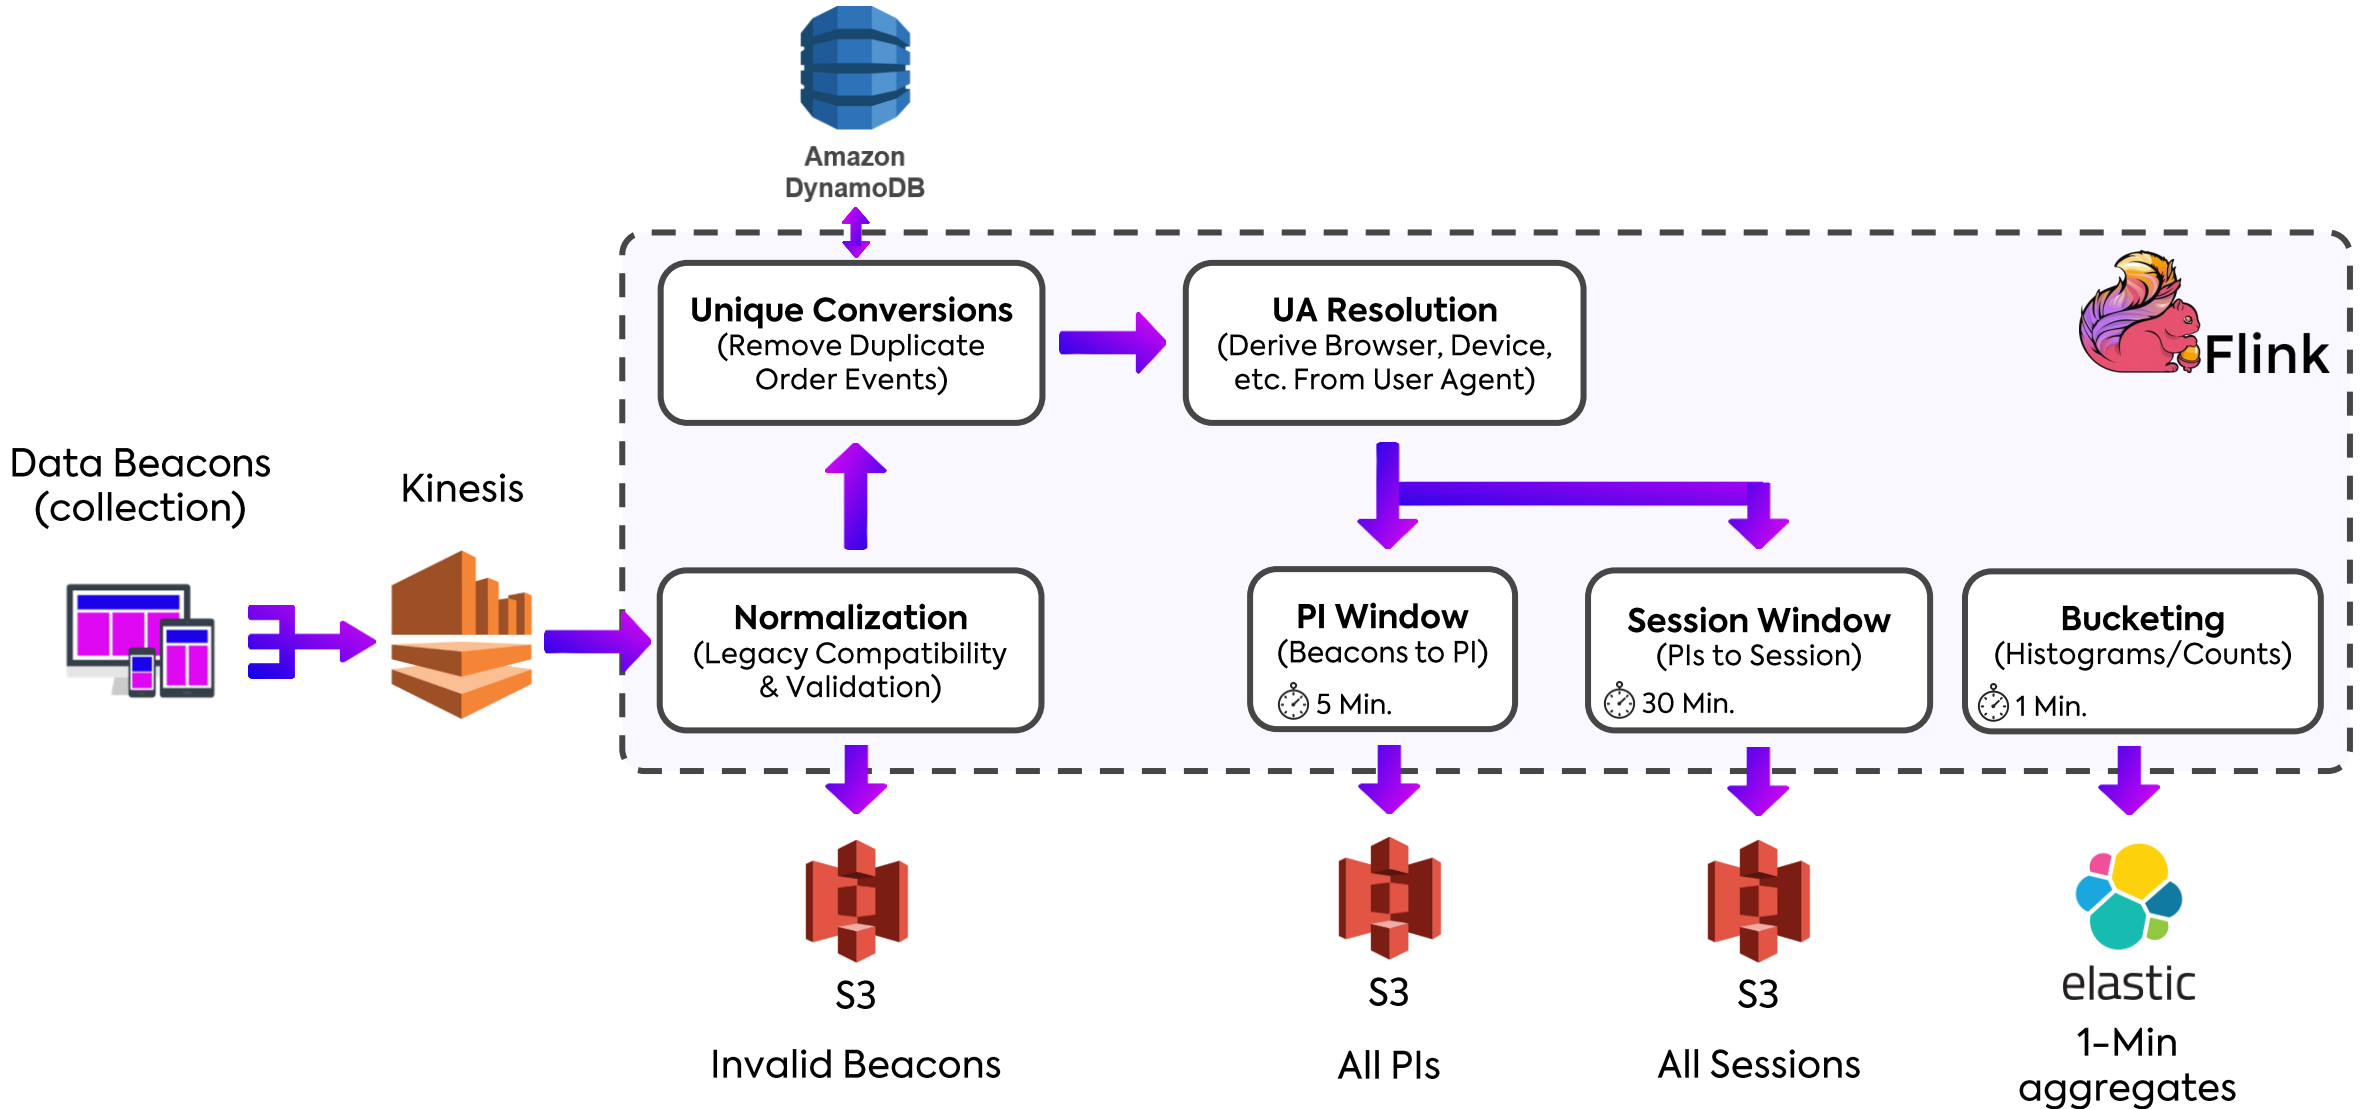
Amazon DynamoDB

Data Beacons (collection)

Kinesis

Unique Conversions
(Remove Duplicate Order Events)

UA Resolution
(Derive Browser, Device, etc. From User Agent)

Flink

Normalization
(Legacy Compatibility & Validation)

PI Window
(Beacons to PI)
5 Min.

Session Window
(PIs to Session)
30 Min.

Bucketing
(Histograms/Counts)
1 Min.

S3
Invalid Beacons

S3
All PIs

S3
All Sessions

elastic
1-Min aggregates